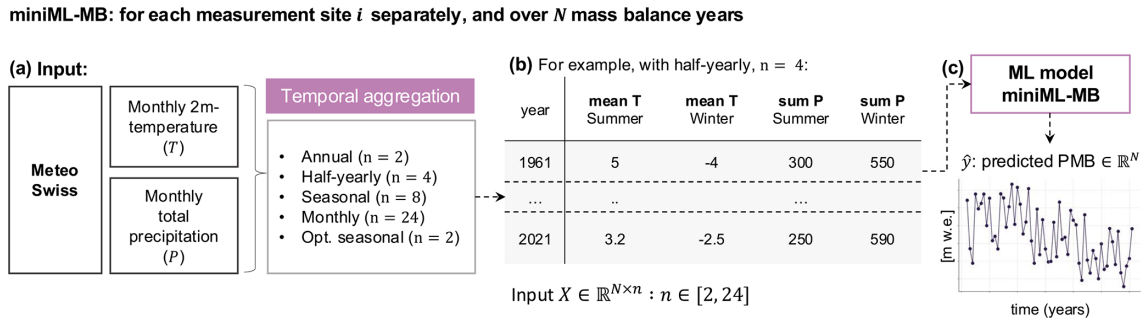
miniML-MB: for each measurement site $i$ separately, and over $N$ mass balance years

(a) Input:

Meteo Swiss

Monthly 2m-temperature ($T$)

Monthly total precipitation ($P$)

Temporal aggregation

- Annual ($\mathrm{n} = 2$)
- Half-yearly ($\mathrm{n} = 4$)
- Seasonal ($\mathrm{n} = 8$)
- Monthly ($\mathrm{n} = 24$)
- Opt. seasonal ($\mathrm{n} = 2$)

(b) For example, with half-yearly, $\mathrm{n} = 4$:

| year | mean T Summer | mean T Winter | sum P Summer | sum P Winter |
|---|---|---|---|---|
| 1961 | 5 | -4 | 300 | 550 |
| ... | .. | | ... | |
| 2021 | 3.2 | -2.5 | 250 | 590 |

Input $X \in \mathbb{R}^{N \times n} : n \in [2, 24]$

(c) ML model miniML-MB

$\hat{y}$: predicted PMB $\in \mathbb{R}^N$

[m w.e.]

time (years)